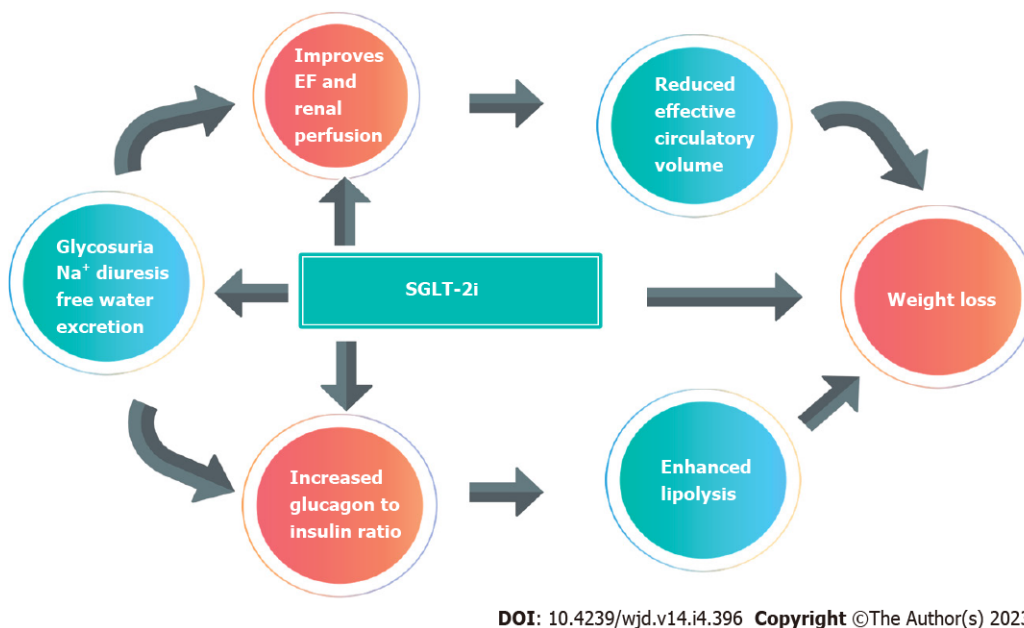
Improves EF and renal perfusion

Reduced effective circulatory volume

Glycosuria $Na^+$ diuresis free water excretion

SGLT-2i

Weight loss

Increased glucagon to insulin ratio

Enhanced lipolysis

DOI: 10.4239/wjd.v14.i4.396 Copyright ©The Author(s) 202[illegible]